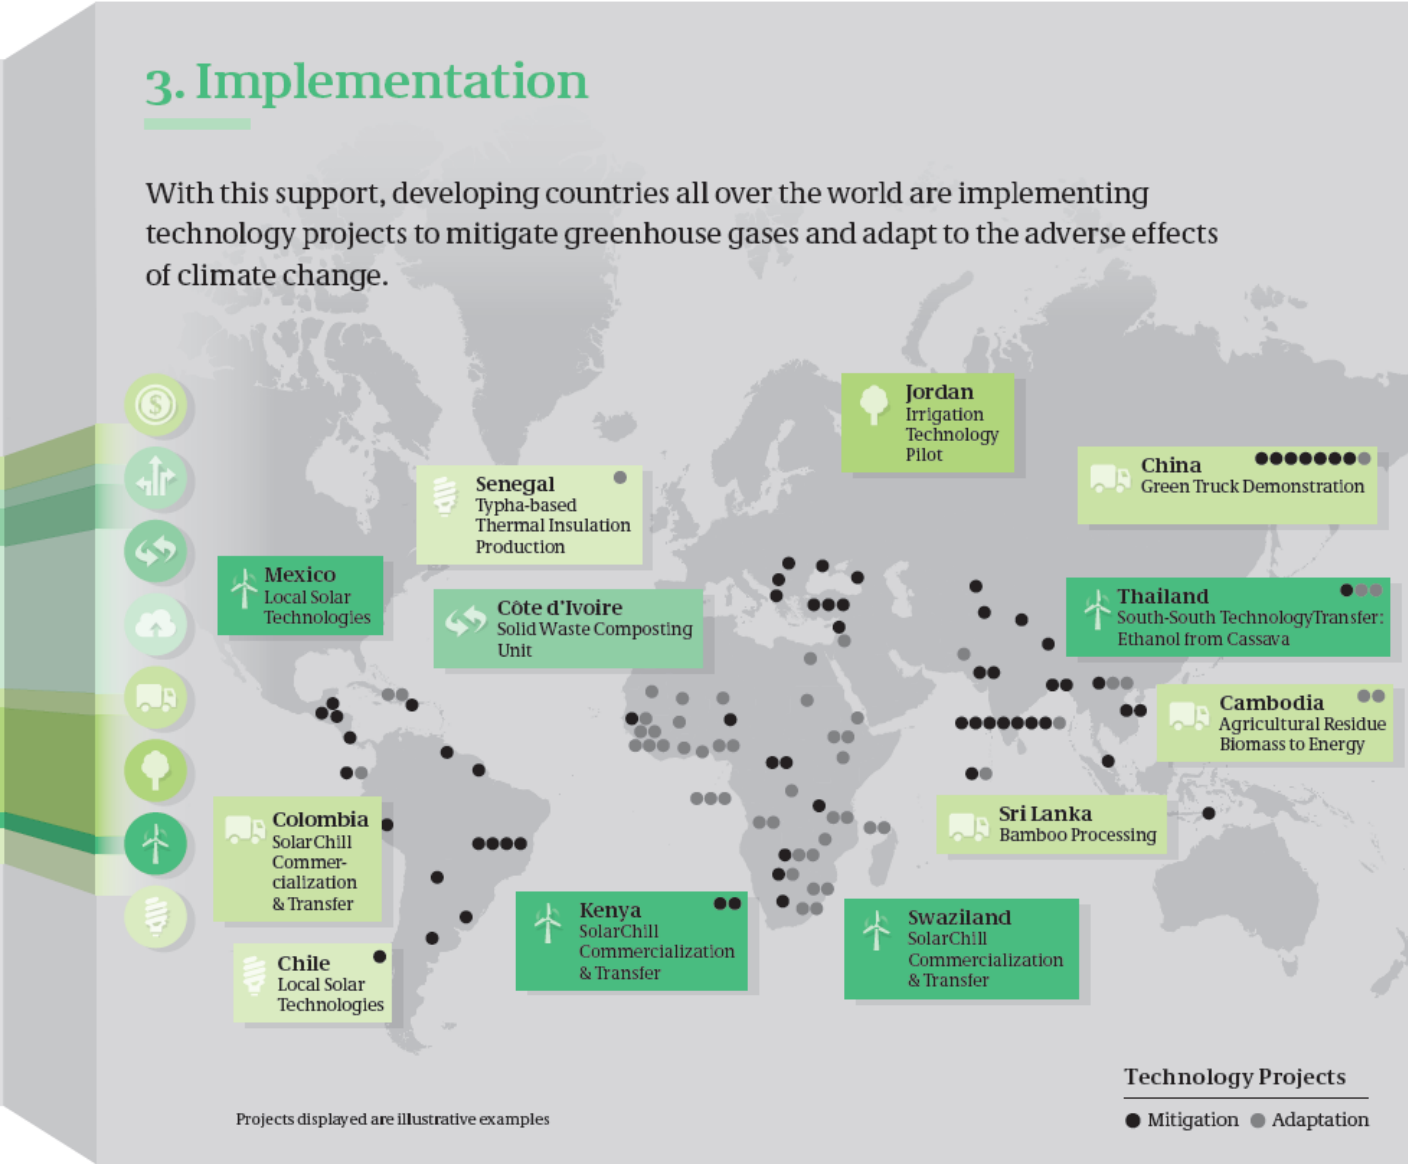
3. Implementation

With this support, developing countries all over the world are implementing technology projects to mitigate greenhouse gases and adapt to the adverse effects of climate change.

Jordan
Irrigation Technology Pilot

China
Green Truck Demonstration

Senegal
Typha-based Thermal Insulation Production

Mexico
Local Solar Technologies

Côte d'Ivoire
Solid Waste Composting Unit

Thailand
South-South Technology Transfer: Ethanol from Cassava

Cambodia
Agricultural Residue Biomass to Energy

Colombia
SolarChill Commercialization & Transfer

Sri Lanka
Bamboo Processing

Kenya
SolarChill Commercialization & Transfer

Swaziland
SolarChill Commercialization & Transfer

Chile
Local Solar Technologies

Projects displayed are illustrative examples

Technology Projects
Mitigation Adaptation